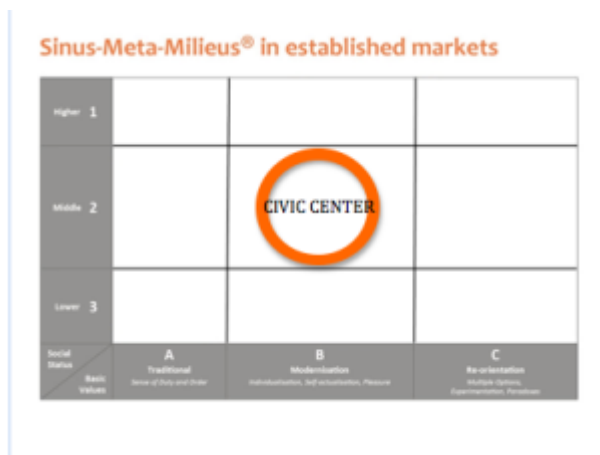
Sinus-Meta-Milieus® in established markets

| Higher 1 | | | |
|---|---|---|---|
| Middle 2 | | CIVIC CENTER | |
| Lower 3 | | | |
| Social Status / Basic Values | A Traditional Sense of Duty and Order | B Modernization Individualisation, Self-actualisation, Pleasure | C Re-orientation Multiple Options, Experimentation, Paradoxes |